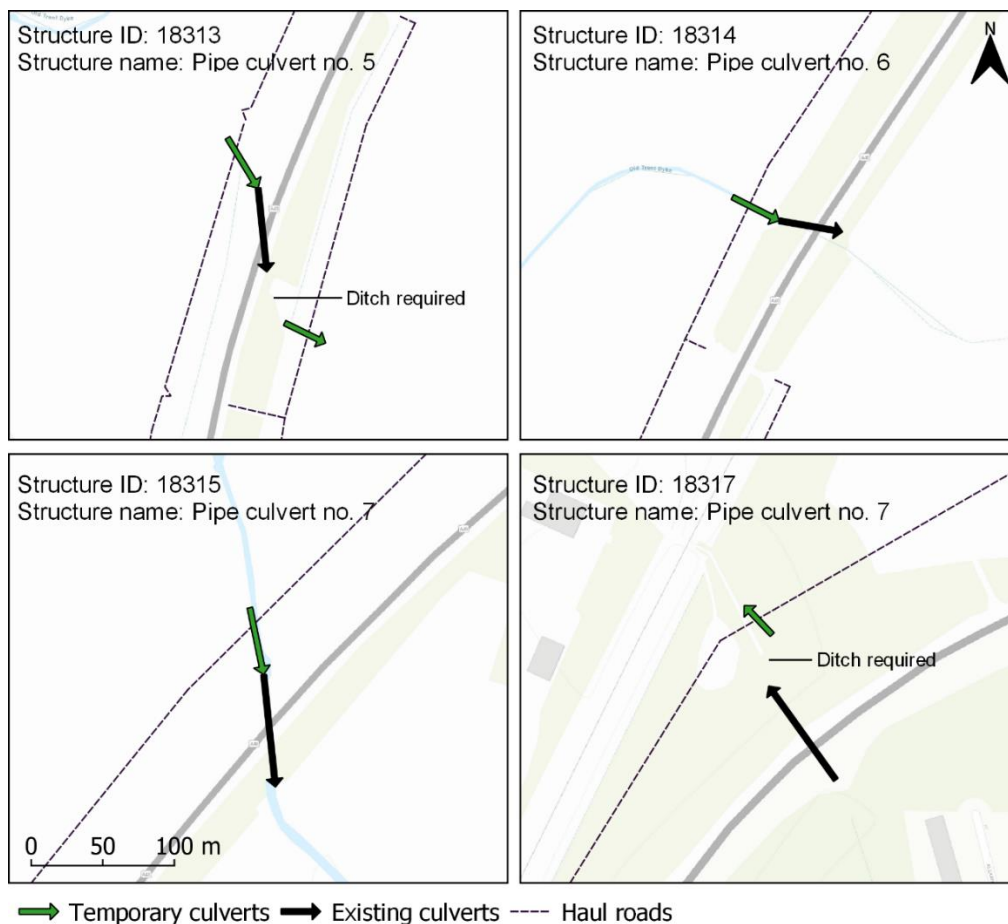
Structure ID: 18313
Structure name: Pipe culvert no. 5

Ditch required

Structure ID: 18314
Structure name: Pipe culvert no. 6

N

Structure ID: 18315
Structure name: Pipe culvert no. 7

0 50 100 m

Structure ID: 18317
Structure name: Pipe culvert no. 7

Ditch required

Temporary culverts Existing culverts Haul roads